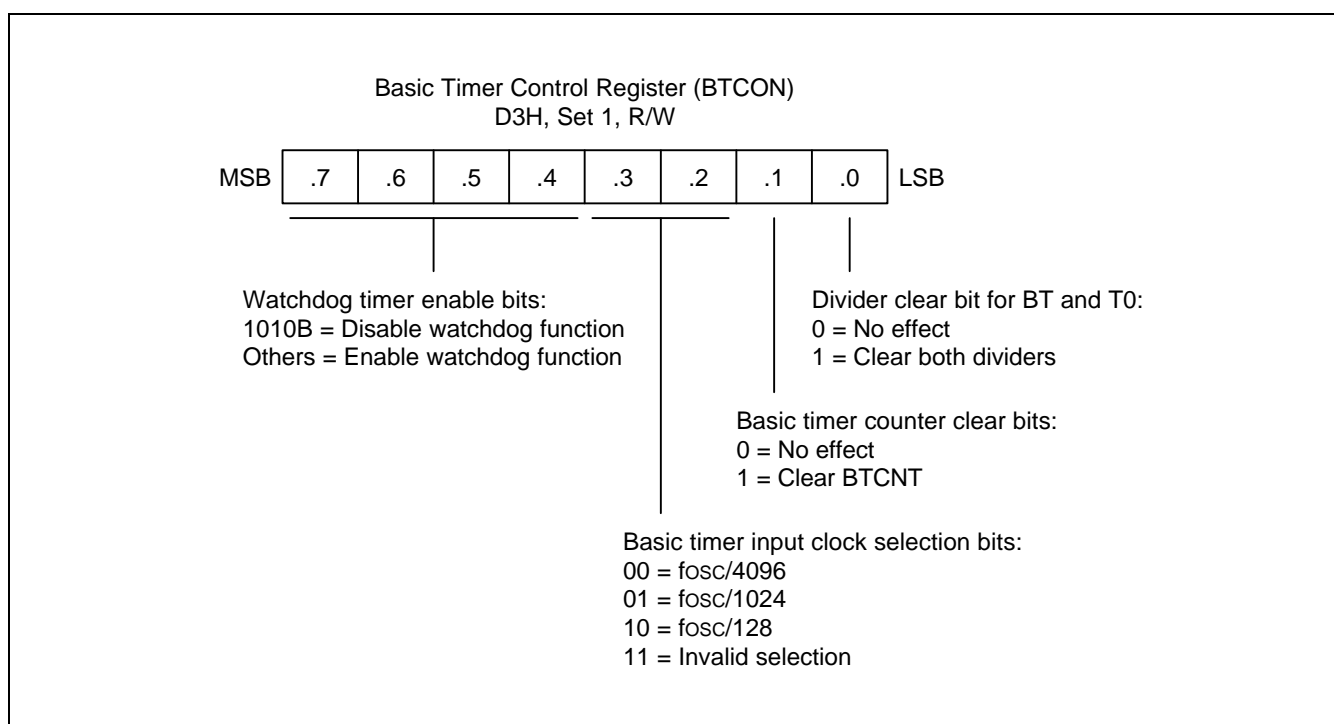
Basic Timer Control Register (BTCON)
D3H, Set 1, R/W

MSB | .7 | .6 | .5 | .4 | .3 | .2 | .1 | .0 | LSB

Watchdog timer enable bits:
1010B = Disable watchdog function
Others = Enable watchdog function

Divider clear bit for BT and T0:
0 = No effect
1 = Clear both dividers

Basic timer counter clear bits:
0 = No effect
1 = Clear BTCNT

Basic timer input clock selection bits:
00 = fosc/4096
01 = fosc/1024
10 = fosc/128
11 = Invalid selection